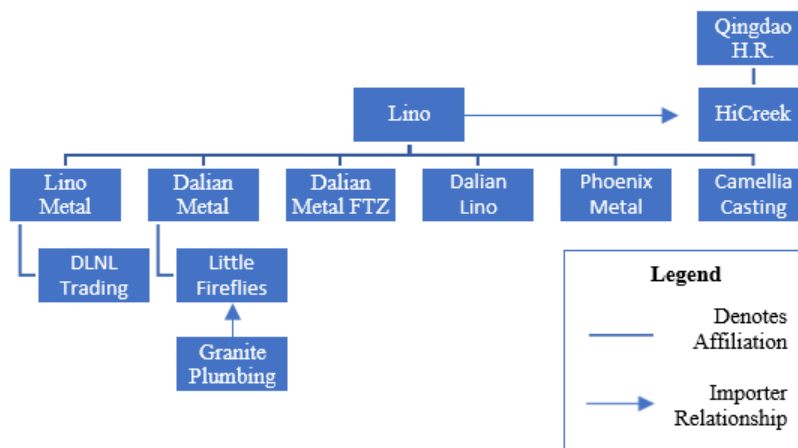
Qingdao H.R.

Lino

HiCreek

Lino Metal

Dalian Metal

Dalian Metal FTZ

Dalian Lino

Phoenix Metal

Camellia Casting

DLNL Trading

Little Fireflies

Granite Plumbing

Legend

Denotes Affiliation

Importer Relationship